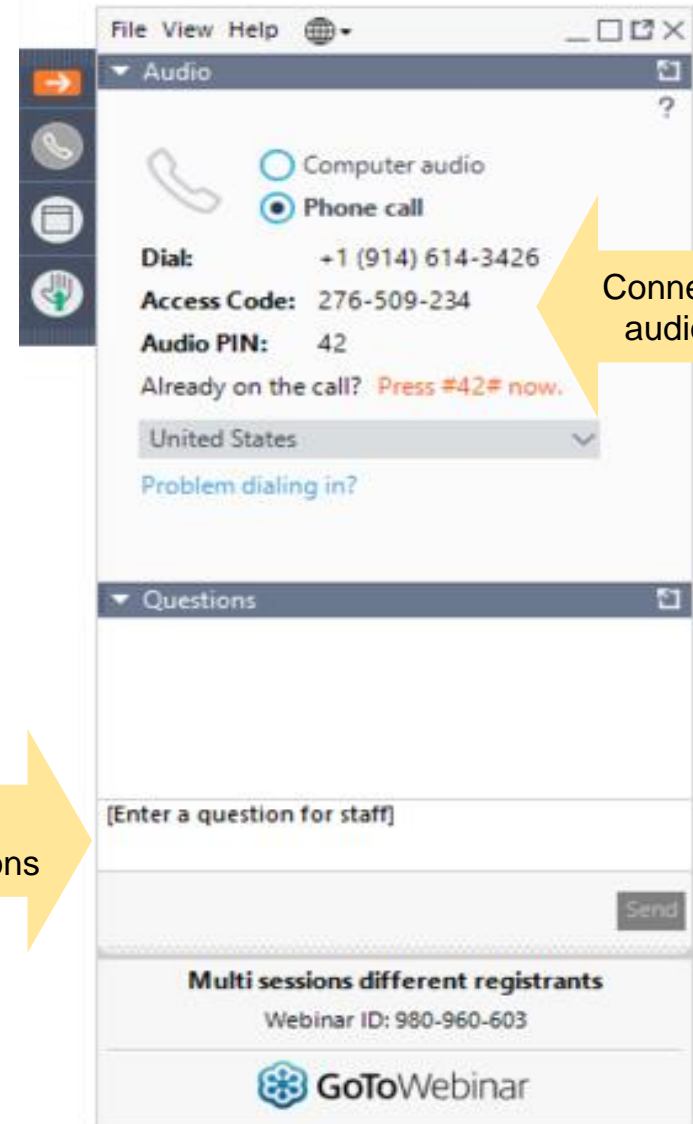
File View Help

Audio

?

Computer audio

Phone call

Dial: +1 (914) 614-3426

Access Code: 276-509-234

Audio PIN: 42

Already on the call? Press #42# now.

United States

Problem dialing in?

Conne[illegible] audi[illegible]

Questions

[Enter a question for staff]

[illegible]ons

Send

Multi sessions different registrants

Webinar ID: 980-960-603

GoToWebinar